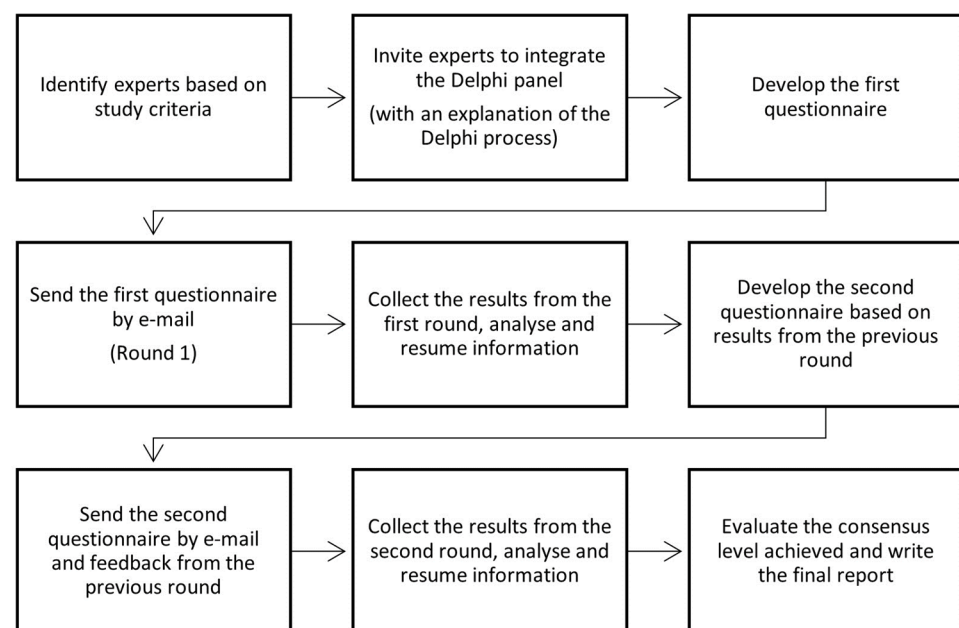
Identify experts based on study criteria

Invite experts to integrate the Delphi panel

(with an explanation of the Delphi process)

Develop the first questionnaire

Send the first questionnaire by e-mail

(Round 1)

Collect the results from the first round, analyse and resume information

Develop the second questionnaire based on results from the previous round

Send the second questionnaire by e-mail and feedback from the previous round

Collect the results from the second round, analyse and resume information

Evaluate the consensus level achieved and write the final report